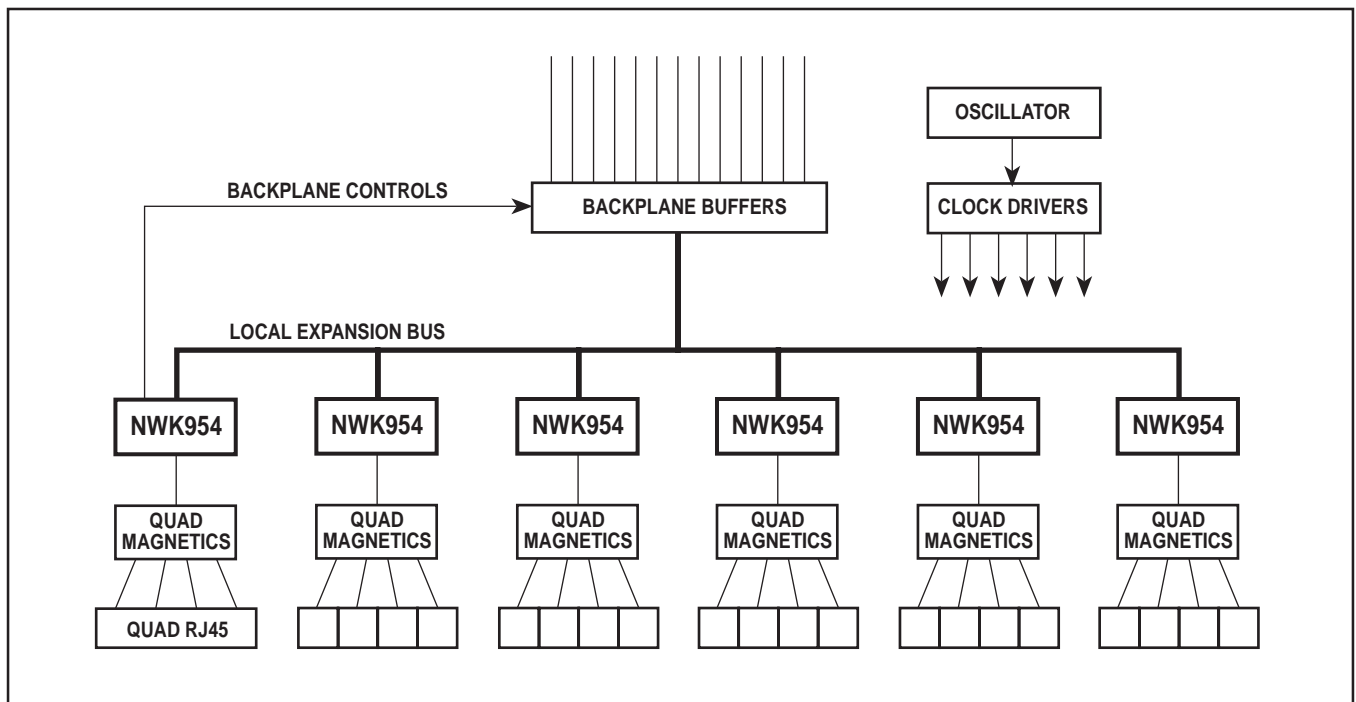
OSCILLATOR

BACKPLANE CONTROLS

BACKPLANE BUFFERS

CLOCK DRIVERS

LOCAL EXPANSION BUS

NWK954

NWK954

NWK954

NWK954

NWK954

NWK954

QUAD MAGNETICS

QUAD MAGNETICS

QUAD MAGNETICS

QUAD MAGNETICS

QUAD MAGNETICS

QUAD MAGNETICS

QUAD RJ45